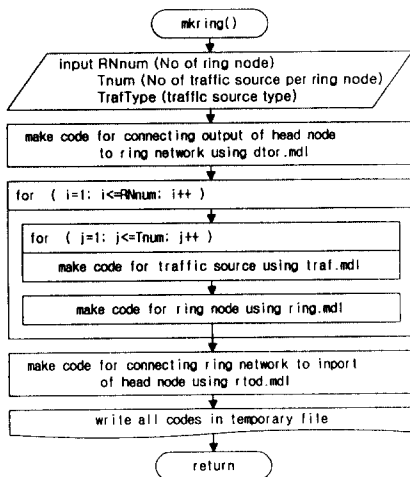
mkring()

input RNnum (No of ring node)
Tnum (No of traffic source per ring node)
TrafType (traffic source type)

make code for connecting output of head node to ring network using dtor.mdl

for ( i=1; i<=RNnum; i++ )

for ( j=1; j<=Tnum; j++ )

make code for traffic source using traf.mdl

make code for ring node using ring.mdl

make code for connecting ring network to inport of head node using rtod.mdl

write all codes in temporary file

return